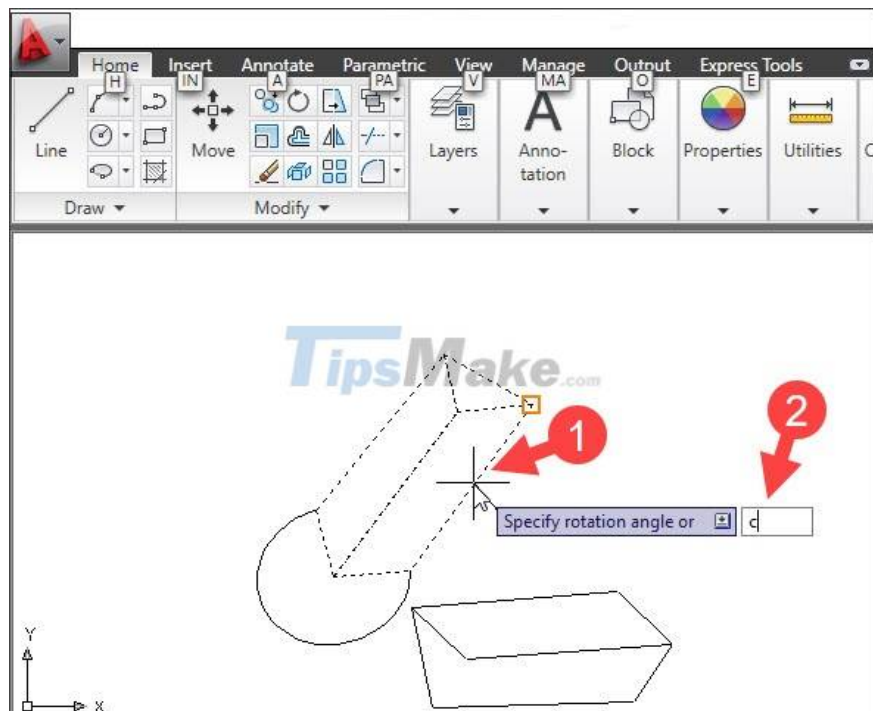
Home H Insert IN Annotate A Parametric PA View V Manage MA Output O Express Tools E

Line

Move

Layers

Annotation

Block

Properties

Utilities

Draw ▾

Modify ▾

TipsMake.com

1

2

Specify rotation angle or

c

Y

X